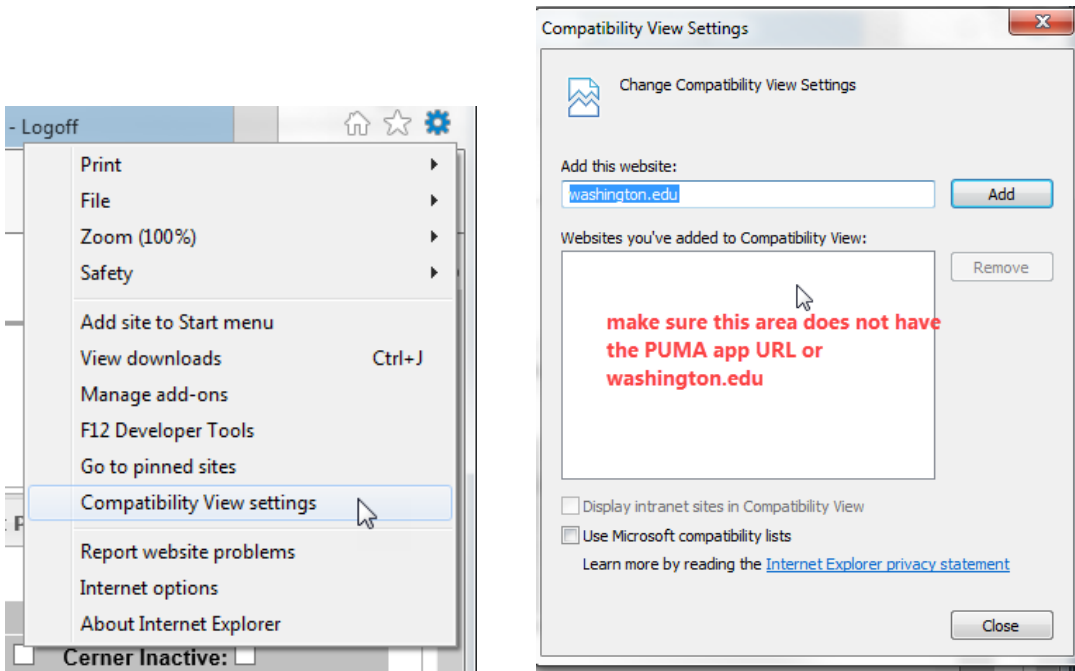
- Logoff

Print
File
Zoom (100%)
Safety
Add site to Start menu
View downloads Ctrl+J
Manage add-ons
F12 Developer Tools
Go to pinned sites
Compatibility View settings
Report website problems
Internet options
About Internet Explorer

Cerner Inactive:

Compatibility View Settings

Change Compatibility View Settings

Add this website:
washington.edu
Add

Websites you've added to Compatibility View:
Remove

make sure this area does not have the PUMA app URL or washington.edu

Display intranet sites in Compatibility View
Use Microsoft compatibility lists
Learn more by reading the Internet Explorer privacy statement

Close